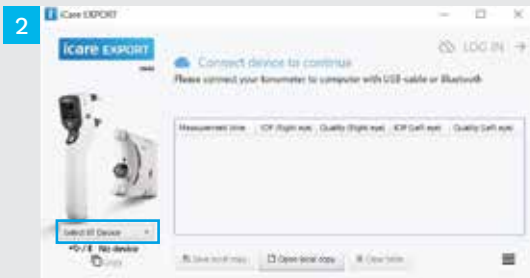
2

iCare EXPORT

icare EXPORT

LOG IN

Connect device to continue

Please connect your tonometer to computer with USB cable or Bluetooth

| Measurement time | IOP (Right eye) | Quality (Right eye) | IOP (Left eye) | Quality (Left eye) |
|---|---|---|---|---|

Select IC Device

No device

Save local copy

Open local copy

Clear table